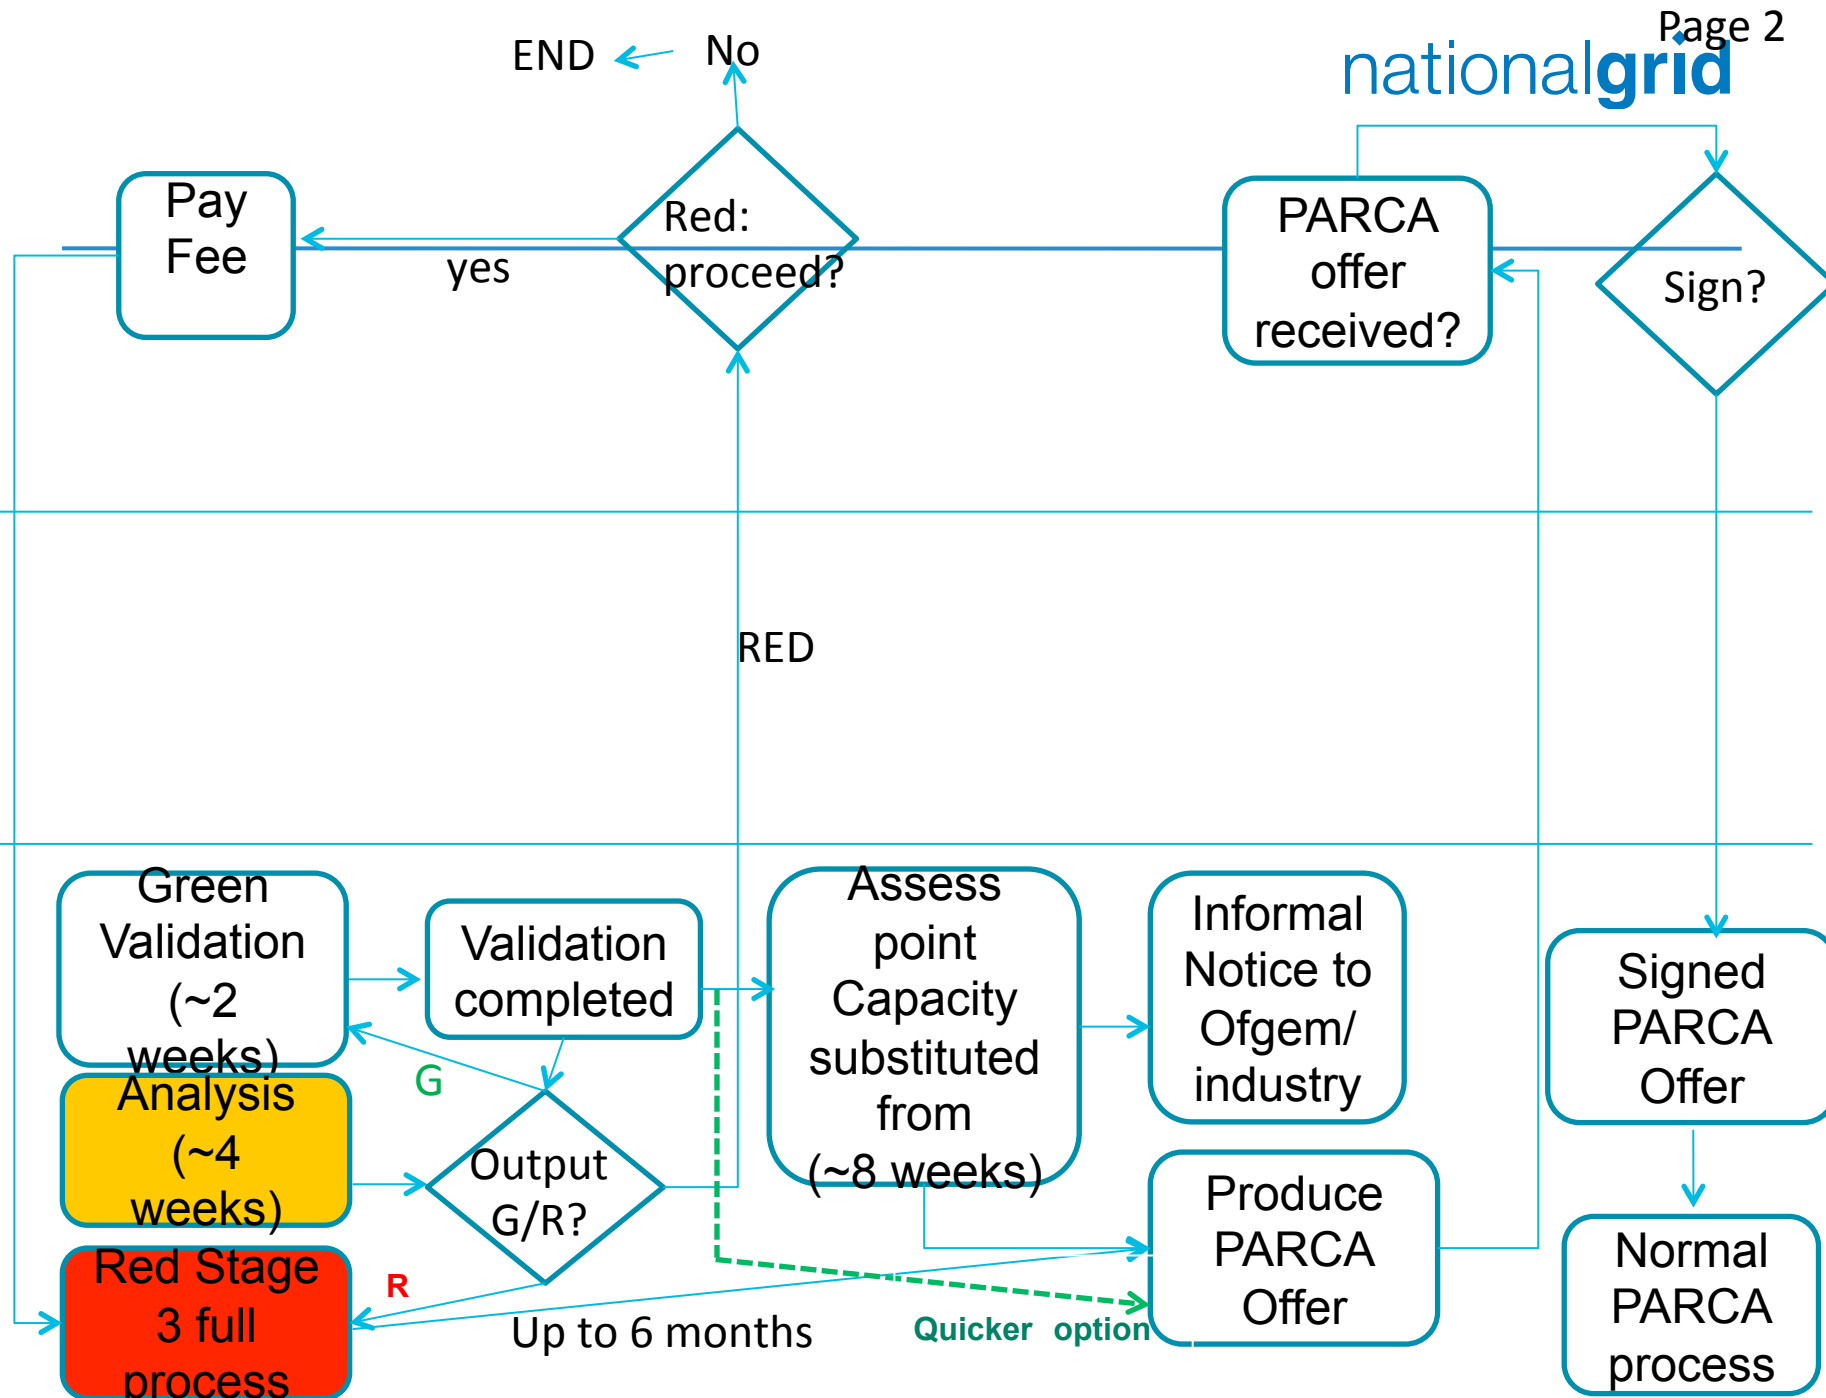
Page 2

nationalgrid

END

No

Pay Fee

yes

Red: proceed?

PARCA offer received?

Sign?

RED

Green Validation (~2 weeks)

Validation completed

Assess point Capacity substituted from (~8 weeks)

Informal Notice to Ofgem/ industry

Signed PARCA Offer

G

Analysis (~4 weeks)

Output G/R?

Produce PARCA Offer

Normal PARCA process

Red Stage 3 full process

R

Up to 6 months

Quicker option